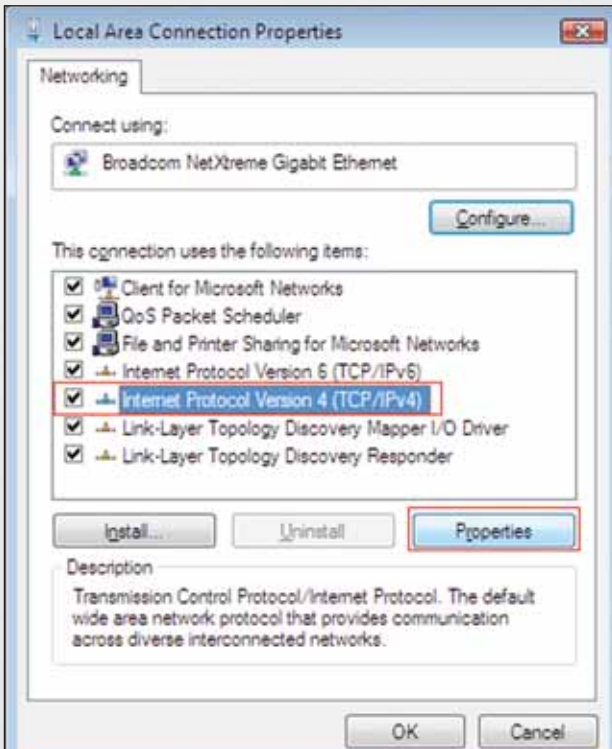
Local Area Connection Properties

Networking

Connect using:

Broadcom NetXtreme Gigabit Ethernet

Configure...

This connection uses the following items:

Client for Microsoft Networks
QoS Packet Scheduler
File and Printer Sharing for Microsoft Networks
Internet Protocol Version 6 (TCP/IPv6)
Internet Protocol Version 4 (TCP/IPv4)
Link-Layer Topology Discovery Mapper I/O Driver
Link-Layer Topology Discovery Responder

Install...
Uninstall
Properties

Description

Transmission Control Protocol/Internet Protocol. The default wide area network protocol that provides communication across diverse interconnected networks.

OK
Cancel